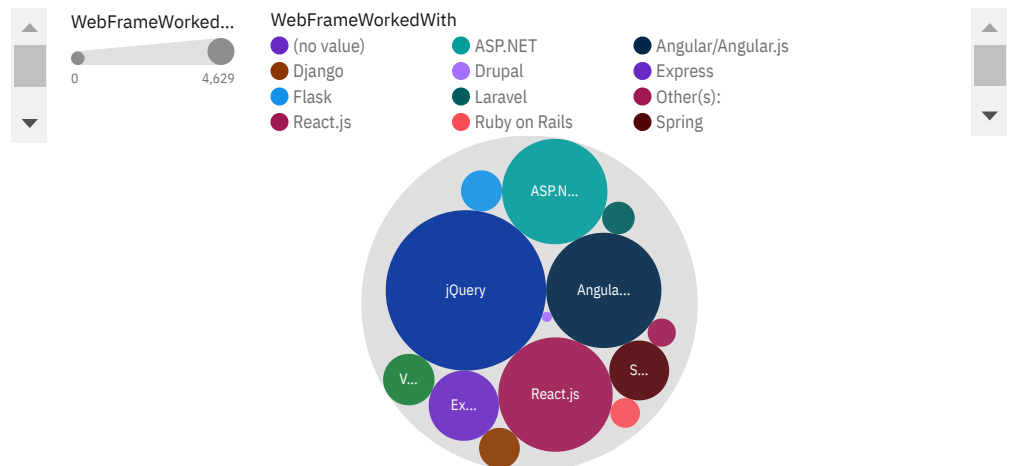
WebFrameWorked...

0

4,629

WebFrameWorkedWith

(no value)

ASP.NET

Angular/Angular.js

Django

Drupal

Express

Flask

Laravel

Other(s):

React.js

Ruby on Rails

Spring

ASP.N...

jQuery

Angula...

V...

Ex...

React.js

S...